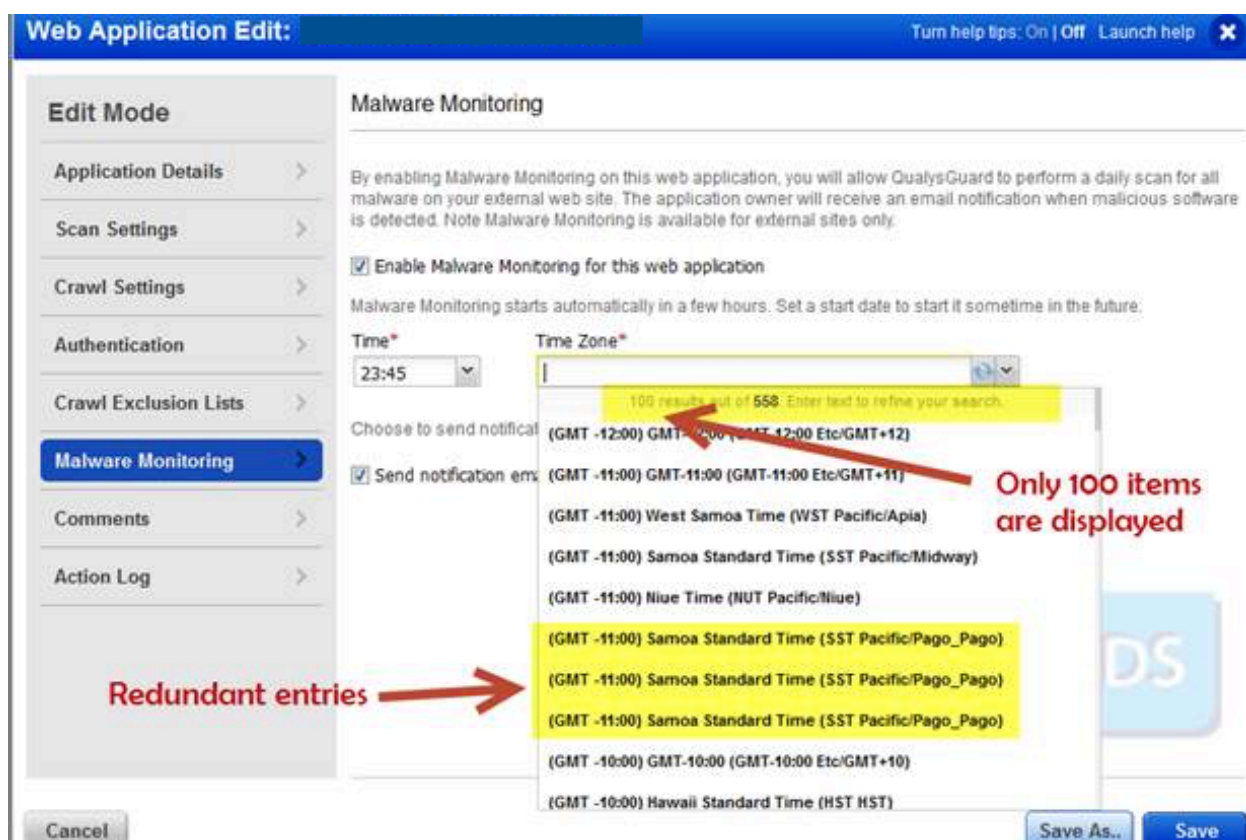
Web Application Edit:

Turn help tips: On | Off Launch help

Edit Mode

Application Details

Scan Settings

Crawl Settings

Authentication

Crawl Exclusion Lists

Malware Monitoring

Comments

Action Log

Malware Monitoring

By enabling Malware Monitoring on this web application, you will allow QualysGuard to perform a daily scan for all malware on your external web site. The application owner will receive an email notification when malicious software is detected. Note Malware Monitoring is available for external sites only.

Enable Malware Monitoring for this web application

Malware Monitoring starts automatically in a few hours. Set a start date to start it sometime in the future.

Time*

23:45

Time Zone*

100 results out of 558. Enter text to refine your search.

Choose to send notifical

Send notification em

(GMT -12:00) GMT-12:00 (GMT-12:00 Etc/GMT+12)

(GMT -11:00) GMT-11:00 (GMT-11:00 Etc/GMT+11)

(GMT -11:00) West Samoa Time (WST Pacific/Apia)

(GMT -11:00) Samoa Standard Time (SST Pacific/Midway)

(GMT -11:00) Niue Time (NUT Pacific/Niue)

(GMT -11:00) Samoa Standard Time (SST Pacific/Pago_Pago)

(GMT -11:00) Samoa Standard Time (SST Pacific/Pago_Pago)

(GMT -11:00) Samoa Standard Time (SST Pacific/Pago_Pago)

(GMT -10:00) GMT-10:00 (GMT-10:00 Etc/GMT+10)

(GMT -10:00) Hawaii Standard Time (HST HST)

Only 100 items are displayed

Redundant entries

DS

Cancel

Save As..

Save